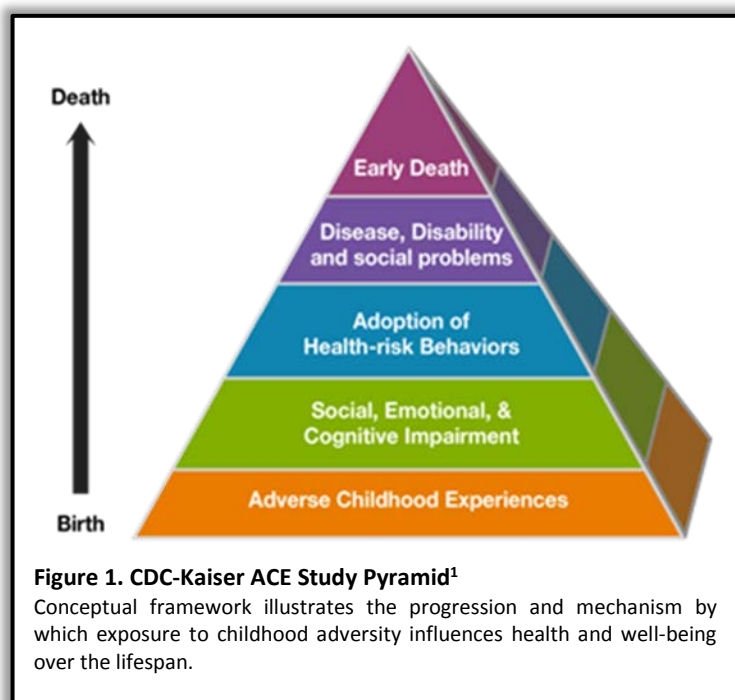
Death

Early Death

Disease, Disability and social problems

Adoption of Health-risk Behaviors

Social, Emotional, & Cognitive Impairment

Adverse Childhood Experiences

Birth

**Figure 1. CDC-Kaiser ACE Study Pyramid$^1$**

Conceptual framework illustrates the progression and mechanism by which exposure to childhood adversity influences health and well-being over the lifespan.